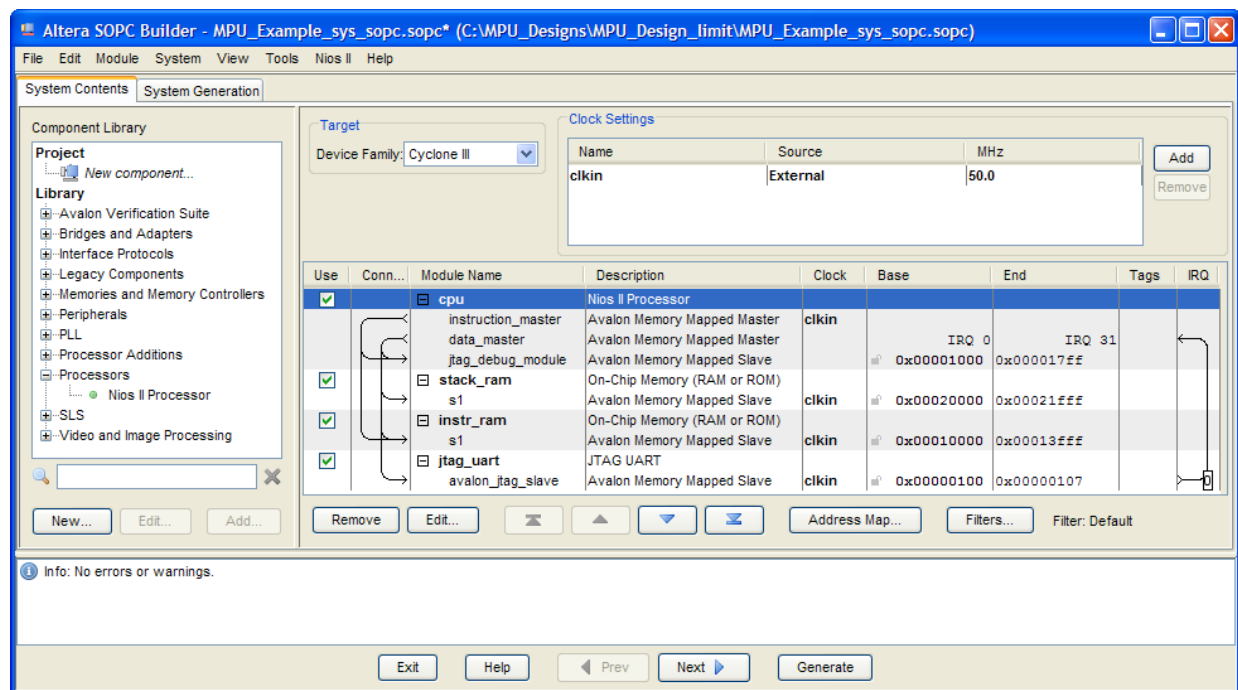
Altera SOPC Builder - MPU_Example_sys_sopc.sopc* (C:\MPU_Designs\MPU_Design_limit\MPU_Example_sys_sopc.sopc)

File Edit Module System View Tools Nios II Help

System Contents | System Generation

Component Library
Project
New component...
Library
Avalon Verification Suite
Bridges and Adapters
Interface Protocols
Legacy Components
Memories and Memory Controllers
Peripherals
PLL
Processor Additions
Processors
Nios II Processor
SLS
Video and Image Processing

New... Edit... Add...

Target
Device Family: Cyclone III

Clock Settings

| Name | Source | MHz |
|---|---|---|
| clkin | External | 50.0 |

Add
Remove

| Use | Conn... | Module Name | Description | Clock | Base | End | Tags | IRQ |
|---|---|---|---|---|---|---|---|---|
| ✓ | | cpu | Nios II Processor | | | | | |
| | | instruction_master | Avalon Memory Mapped Master | clkin | | | | |
| | | data_master | Avalon Memory Mapped Master | | IRQ 0 | IRQ 31 | | |
| | | jtag_debug_module | Avalon Memory Mapped Slave | | 0x00001000 | 0x000017ff | | |
| ✓ | | stack_ram | On-Chip Memory (RAM or ROM) | | | | | |
| | | s1 | Avalon Memory Mapped Slave | clkin | 0x00020000 | 0x00021fff | | |
| ✓ | | instr_ram | On-Chip Memory (RAM or ROM) | | | | | |
| | | s1 | Avalon Memory Mapped Slave | clkin | 0x00010000 | 0x00013fff | | |
| ✓ | | jtag_uart | JTAG UART | | | | | |
| | | avalon_jtag_slave | Avalon Memory Mapped Slave | clkin | 0x00000100 | 0x00000107 | | 0 |

Remove Edit... Address Map... Filters... Filter: Default

Info: No errors or warnings.

Exit Help Prev Next Generate